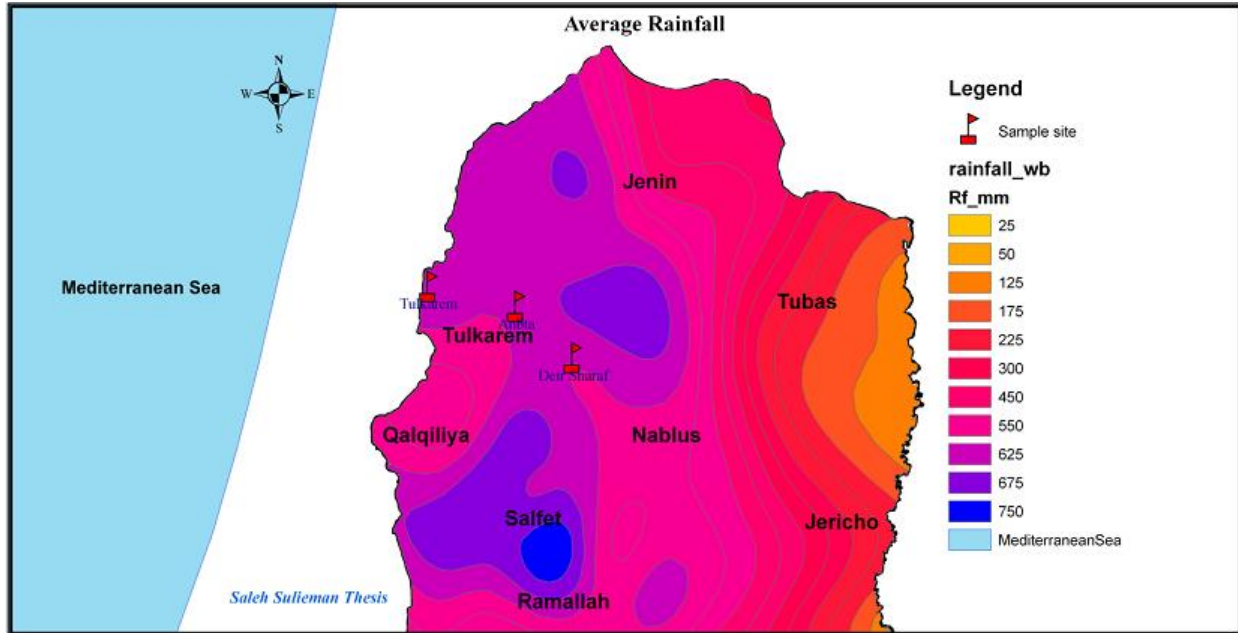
Average Rainfall

N
W E
S

Mediterranean Sea

Jenin

Tulkarem
Anabta
Tulkarem
Deir Sharaf

Tubas

Qalqiliya

Nablus

Salfet

Jericho

Ramallah

Saleh Sulieman Thesis

Legend

Sample site

rainfall_wb

Rf_mm

25
50
125
175
225
300
450
550
625
675
750
MediterraneanSea